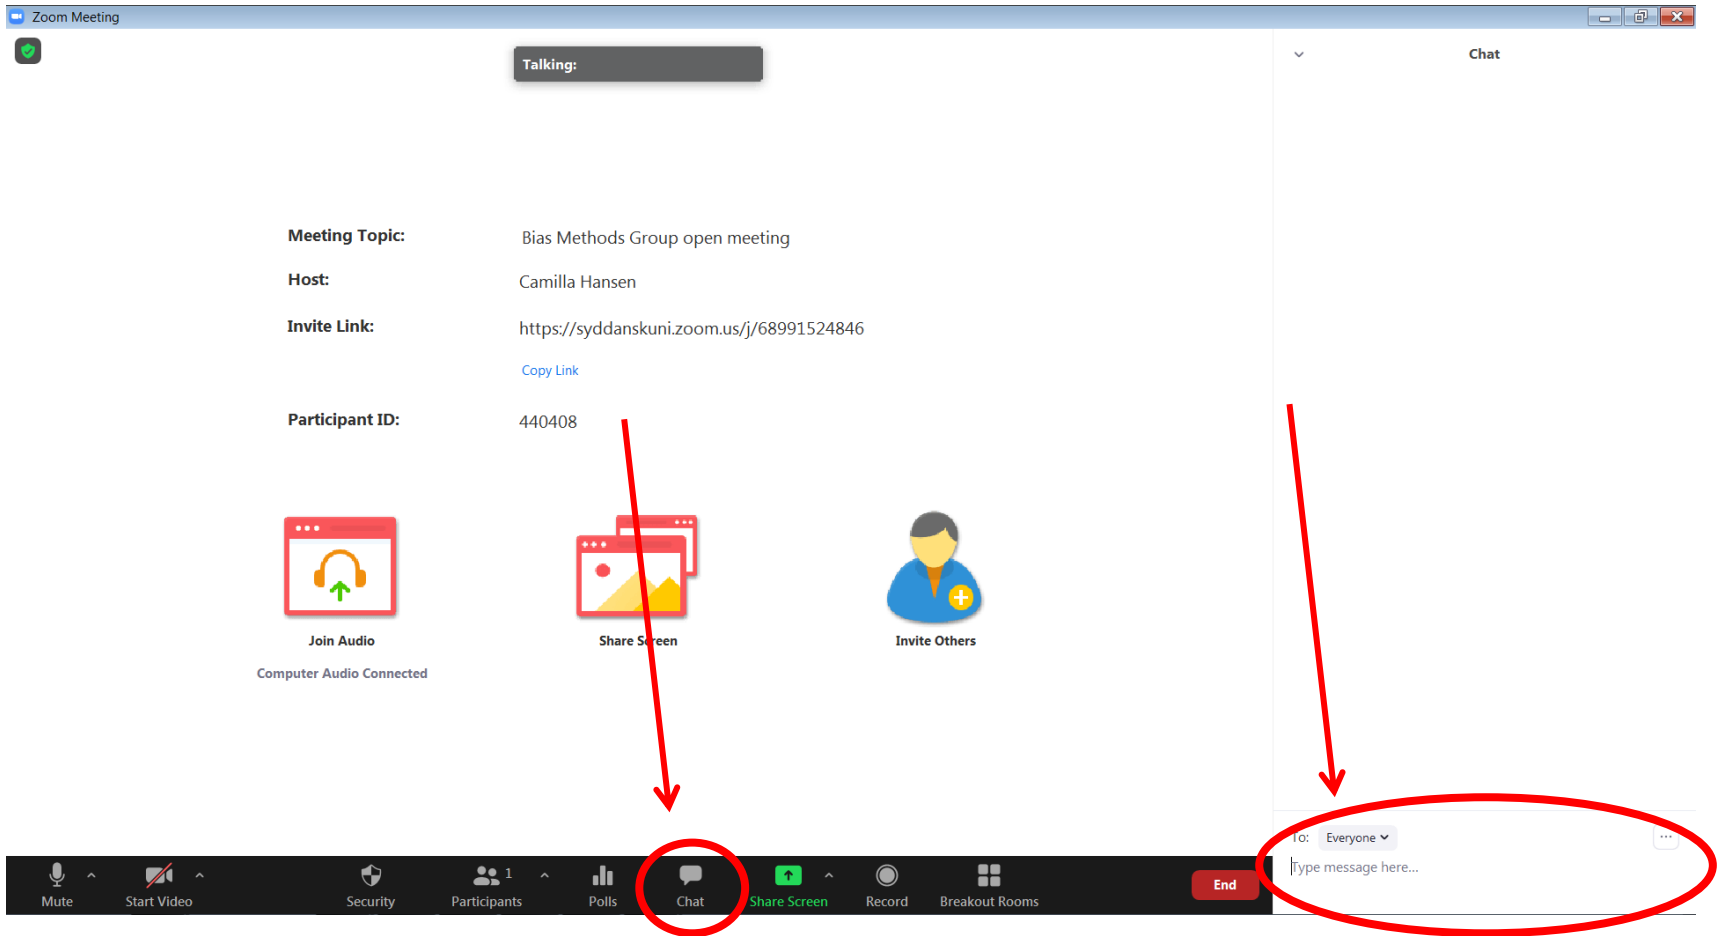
Zoom Meeting

Talking:

Chat

Meeting Topic: Bias Methods Group open meeting

Host: Camilla Hansen

Invite Link: https://syddanskuni.zoom.us/j/68991524846

Copy Link

Participant ID: 440408

Join Audio

Computer Audio Connected

Share Screen

Invite Others

To: Everyone

Type message here...

Mute

Start Video

Security

Participants 1

Polls

Chat

Share Screen

Record

Breakout Rooms

End